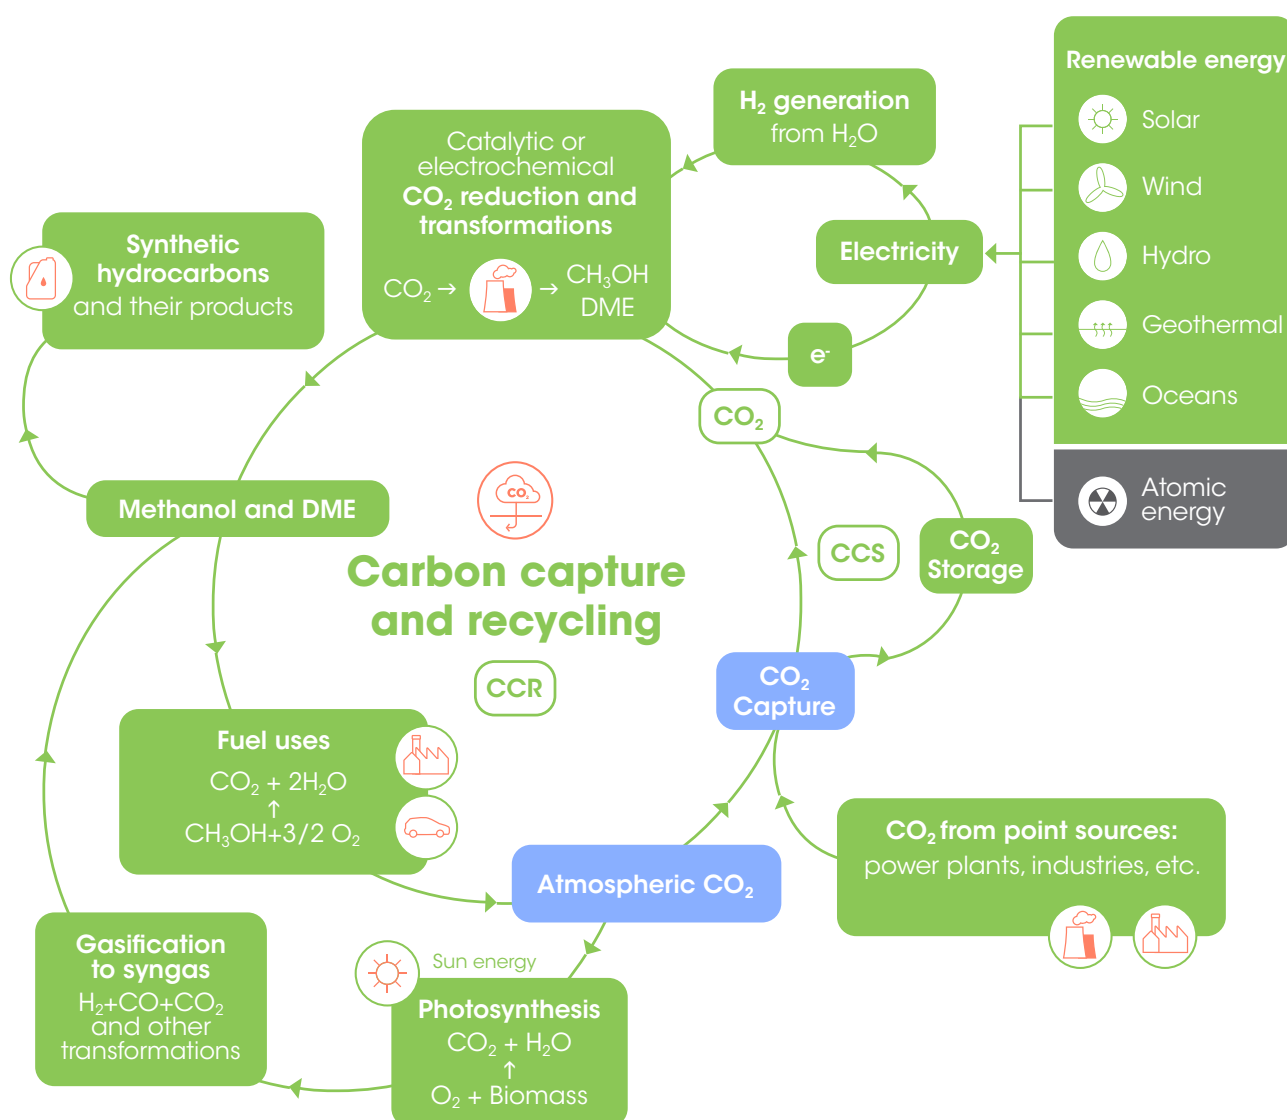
Renewable energy

Solar

Wind

Hydro

Geothermal

Oceans

Atomic energy

$H_2$ generation from $H_2O$

Catalytic or electrochemical $CO_2$ reduction and transformations

$CO_2 \rightarrow$ $\rightarrow$ $CH_3OH$ DME

Electricity

e$^-$

Synthetic hydrocarbons and their products

$CO_2$

CCS

$CO_2$ Storage

Methanol and DME

$CO_2$

Carbon capture and recycling

CCR

$CO_2$ Capture

Fuel uses

$CO_2 + 2H_2O$
↑
$CH_3OH+3/2\ O_2$

$CO_2$ from point sources: power plants, industries, etc.

Atmospheric $CO_2$

Gasification to syngas

$H_2+CO+CO_2$ and other transformations

Sun energy

Photosynthesis

$CO_2 + H_2O$
↑
$O_2$ + Biomass